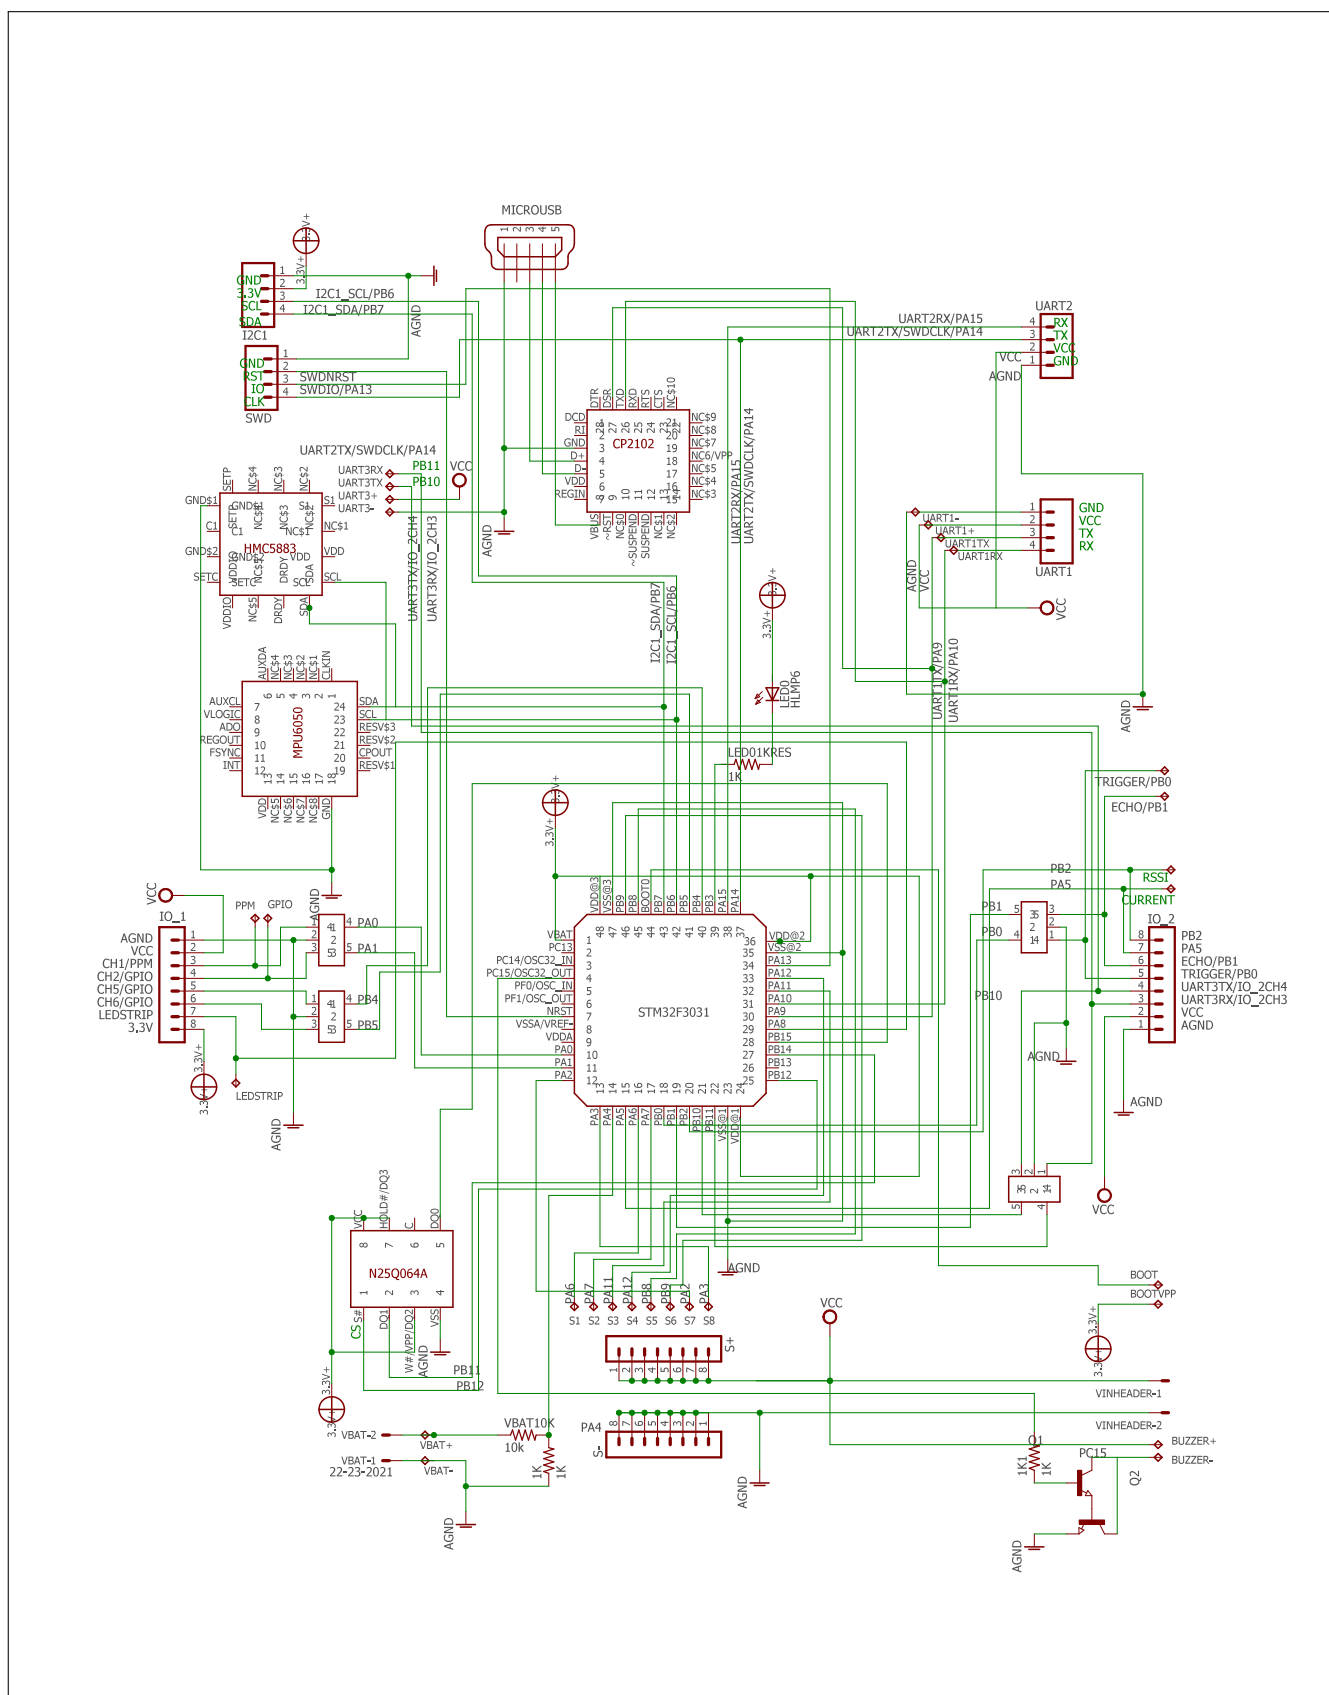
MICROUSB
1 2 3 4 5

3,3V+
GND 1
3.3V 2
SCL 3 I2C1_SCL/PB6
SDA 4 I2C1_SDA/PB7
I2C1
AGND

GND 1
RST 2
IO 3 SWDNRST
CLK 4 SWDIO/PA13
SWD

UART2RX/PA15
UART2TX/SWDCLK/PA14
UART2
4 RX
3 TX
2 VCC
1 GND
VCC
AGND

CP2102
DCD RI GND D+ D- VDD REGIN
DTR DSR TXD RXD RTS CTS NC$10
NC$9 NC$8 NC$7 NC6/VPP NC$5 NC$4 NC$3
VBUS ~RST NC$0 ~SUSPEND SUSPEND NC$1 NC$2
28 27 26 25 24 23 22 1 2 3 4 5 6 7 8 9 10 11 12 13 14 15 16 17 18 19 20 21

UART2TX/SWDCLK/PA14
UART3RX PB11
UART3TX PB10
UART3+
UART3-
VCC

HMC5883
GND$1 C1 GND$2 SETC VDDIO SETP NC$4 NC$3 NC$2 S1 NC$1 VDD SCL SDA DRDY NC$5

UART3TX/IO_2CH4
UART3RX/IO_2CH3
AGND

I2C1_SDA/PB7
I2C1_SCL/PB6
UART2RX/PA15
UART2TX/SWDCLK/PA14

UART1- UART1+ UART1TX UART1RX
1 GND
2 VCC
3 TX
4 RX
UART1
AGND VCC VCC
UART1TX/PA9
UART1RX/PA10
AGND

3,3V+
LED0 HLMP6
LED01KRES
1K

MPU6050
AUXCL VLOGIC ADO REGOUT FSYNC INT
AUXDA NC$4 NC$3 NC$2 NC$1 CLKIN
SDA SCL RESV$3 RESV$2 CPOUT RESV$1
VDD NC$5 NC$6 NC$7 NC$8 GND
1 2 3 4 5 6 7 8 9 10 11 12 13 14 15 16 17 18 19 20 21 22 23 24

TRIGGER/PB0
ECHO/PB1
PB2
PA5
RSSI
CURRENT

VCC
IO_1
AGND 1
VCC 2
CH1/PPM 3
CH2/GPIO 4
CH5/GPIO 5
CH6/GPIO 6
LEDSTRIP 7
3,3V 8
PPM GPIO
AGND
4 PA0
5 PA1
4 PB4
5 PB5
LEDSTRIP
AGND
3,3V+

STM32F3031
VBAT PC13 PC14/OSC32_IN PC15/OSC32_OUT PF0/OSC_IN PF1/OSC_OUT NRST VSSA/VREF- VDDA PA0 PA1 PA2
VDD@3 VSS@3 PB9 PB8 BOOT0 PB7 PB6 PB5 PB4 PB3 PA15 PA14
VDD@2 VSS@2 PA13 PA12 PA11 PA10 PA9 PA8 PB15 PB14 PB13 PB12
PA3 PA4 PA5 PA6 PA7 PB0 PB1 PB2 PB10 PB11 VSS@1 VDD@1
1 2 3 4 5 6 7 8 9 10 11 12 13 14 15 16 17 18 19 20 21 22 23 24 25 26 27 28 29 30 31 32 33 34 35 36 37 38 39 40 41 42 43 44 45 46 47 48
3,3V+

PB1 PB0 PB10
IO_2
8 PB2
7 PA5
6 ECHO/PB1
5 TRIGGER/PB0
4 UART3TX/IO_2CH4
3 UART3RX/IO_2CH3
2 VCC
1 AGND
AGND
AGND
VCC

N25Q064A
VCC HOLD#/DQ3 C DQ0
CS S# DQ1 W#/VPP/DQ2 VSS
8 7 6 5 1 2 3 4
AGND
PB11
PB12

AGND
PA6 PA7 PA11 PA12 PB8 PB9 PB2 PA3
S1 S2 S3 S4 S5 S6 S7 S8
S+
1 2 3 4 5 6 7 8
PA4
8 7 6 5 4 3 2 1
S-
AGND

BOOT
BOOTVPP
VCC
3,3V+
VINHEADER-1
VINHEADER-2
BUZZER+
BUZZER-
Q1
PC15
1K1 1K
Q2
AGND

3,3V+
VBAT-2 VBAT+
VBAT10K
10k
VBAT-1 VBAT-
22-23-2021
1K 1K
AGND